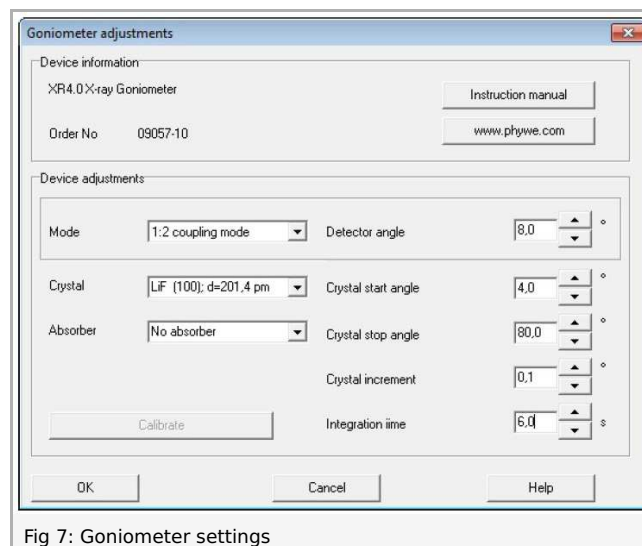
Goniometer adjustments

Device information

XR4.0 X-ray Goniometer

Instruction manual

Order No 09057-10

www.phywe.com

Device adjustments

Mode 1:2 coupling mode

Detector angle 8,0 °

Crystal LiF (100); d=201,4 pm

Crystal start angle 4,0 °

Absorber No absorber

Crystal stop angle 80,0 °

Crystal increment 0,1 °

Calibrate

Integration iime 6,0 s

OK

Cancel

Help

Fig 7: Goniometer settings